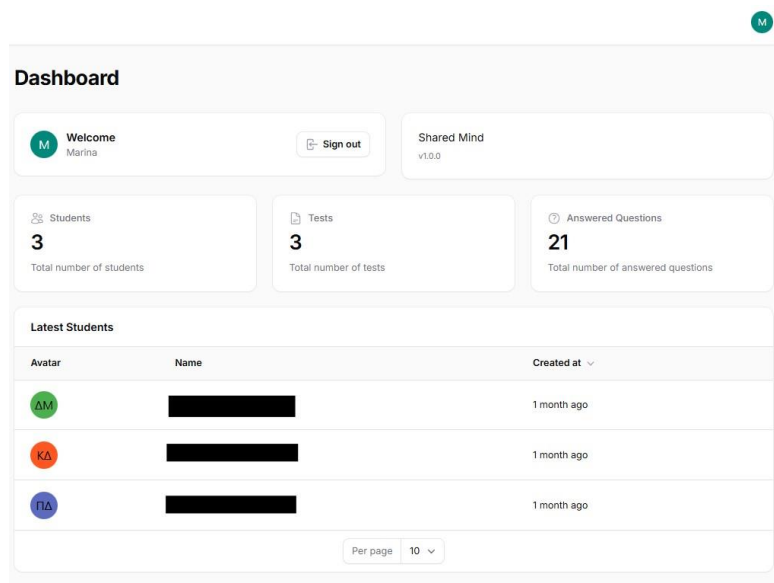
M

Dashboard

M Welcome
Marina

Sign out

Shared Mind
v1.0.0

Students
3
Total number of students

Tests
3
Total number of tests

Answered Questions
21
Total number of answered questions

Latest Students

| Avatar | Name | Created at |
|---|---|---|
| ΔΜ | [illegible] | 1 month ago |
| ΚΔ | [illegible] | 1 month ago |
| ΠΔ | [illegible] | 1 month ago |

Per page 10